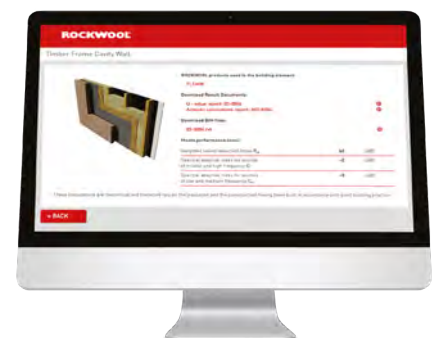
ROCKWOOL

Timber Frame Cavity Wall

ROCKWOOL products used in the building element:

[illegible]

Download Result Documents

U - value report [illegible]

Acoustic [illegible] report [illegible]

Download BIM Files

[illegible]

Acoustic performance (dB)

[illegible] $R_w$ | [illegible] | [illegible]

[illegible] | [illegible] | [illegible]

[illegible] | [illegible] | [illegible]

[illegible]

« BACK